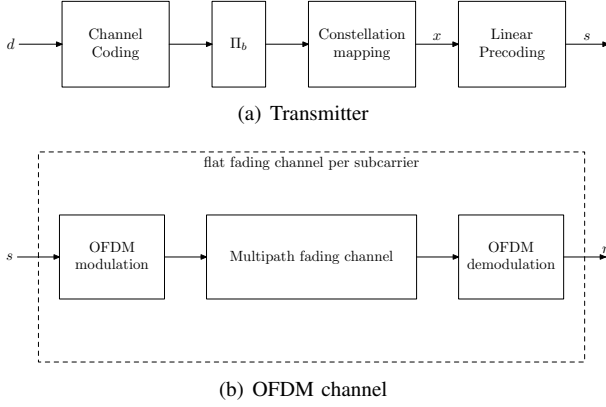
$d$

Channel Coding

$\Pi_b$

Constellation mapping

$x$

Linear Precoding

$s$

(a) Transmitter

flat fading channel per subcarrier

$s$

OFDM modulation

Multipath fading channel

OFDM demodulation

$r$

(b) OFDM channel